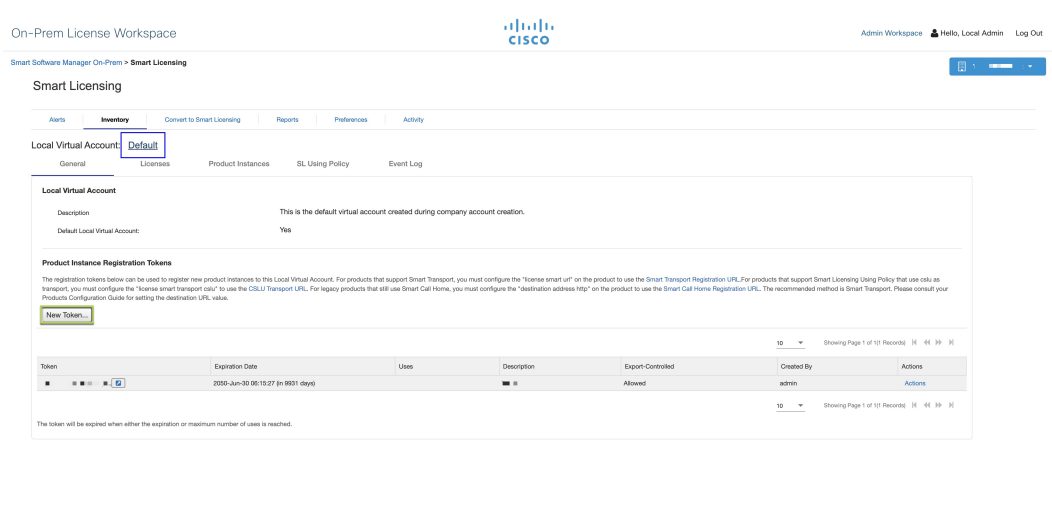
On-Prem License Workspace

CISCO

Admin Workspace Hello, Local Admin Log Out

Smart Software Manager On-Prem > Smart Licensing

Smart Licensing

Alerts Inventory Convert to Smart Licensing Reports Preferences Activity

Local Virtual Account: Default

General Licenses Product Instances SL Using Policy Event Log

Local Virtual Account

Description This is the default virtual account created during company account creation.

Default Local Virtual Account: Yes

Product Instance Registration Tokens

The registration tokens below can be used to register new product instances to this Local Virtual Account. For products that support Smart Transport, you must configure the "license smart url" on the product to use the Smart Transport Registration URL.For products that support Smart Licensing Using Policy that use cslu as transport, you must configure the "license smart transport cslu" to use the CSLU Transport URL. For legacy products that still use Smart Call Home, you must configure the "destination address http" on the product to use the Smart Call Home Registration URL. The recommended method is Smart Transport. Please consult your Products Configuration Guide for setting the destination URL value.

New Token...

10 Showing Page 1 of 1(1 Records)

| Token | Expiration Date | Uses | Description | Export-Controlled | Created By | Actions |
|---|---|---|---|---|---|---|
| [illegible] | 2050-Jun-30 06:15:27 (in 9931 days) | | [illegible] | Allowed | admin | Actions |

10 Showing Page 1 of 1(1 Records)

The token will be expired when either the expiration or maximum number of uses is reached.